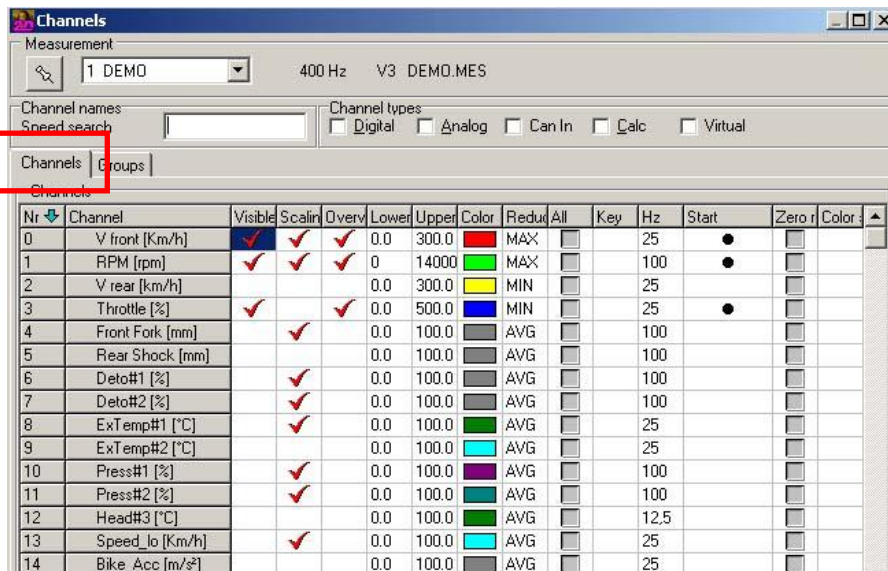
Channels

Measurement

1 DEMO

400 Hz V3 DEMO.MES

Channel names
Speed search

Channel types
Digital Analog Can In Calc Virtual

Channels | Groups

Channels

| Nr | Channel | Visible | Scalin | Overv | Lower | Upper | Color | Redu | All | Key | Hz | Start | Zero r | Color |
|---|---|---|---|---|---|---|---|---|---|---|---|---|---|---|
| 0 | V front [Km/h] | ✓ | ✓ | ✓ | 0.0 | 300.0 | | MAX | | | 25 | ● | | |
| 1 | RPM [rpm] | ✓ | ✓ | ✓ | 0 | 14000 | | MAX | | | 100 | ● | | |
| 2 | V rear [km/h] | | | | 0.0 | 300.0 | | MIN | | | 25 | | | |
| 3 | Throttle [%] | ✓ | | ✓ | 0.0 | 500.0 | | MIN | | | 25 | ● | | |
| 4 | Front Fork [mm] | | ✓ | | 0.0 | 100.0 | | AVG | | | 100 | | | |
| 5 | Rear Shock [mm] | | | | 0.0 | 100.0 | | AVG | | | 100 | | | |
| 6 | Deto#1 [%] | | ✓ | | 0.0 | 100.0 | | AVG | | | 100 | | | |
| 7 | Deto#2 [%] | | ✓ | | 0.0 | 100.0 | | AVG | | | 100 | | | |
| 8 | ExTemp#1 [°C] | | ✓ | | 0.0 | 100.0 | | AVG | | | 25 | | | |
| 9 | ExTemp#2 [°C] | | | | 0.0 | 100.0 | | AVG | | | 25 | | | |
| 10 | Press#1 [%] | | ✓ | | 0.0 | 100.0 | | AVG | | | 100 | | | |
| 11 | Press#2 [%] | | ✓ | | 0.0 | 100.0 | | AVG | | | 100 | | | |
| 12 | Head#3 [°C] | | | | 0.0 | 100.0 | | AVG | | | 12,5 | | | |
| 13 | Speed_lo [Km/h] | | ✓ | | 0.0 | 100.0 | | AVG | | | 25 | | | |
| 14 | Bike Acc [m/s²] | | | | 0.0 | 100.0 | | AVG | | | 25 | | | |